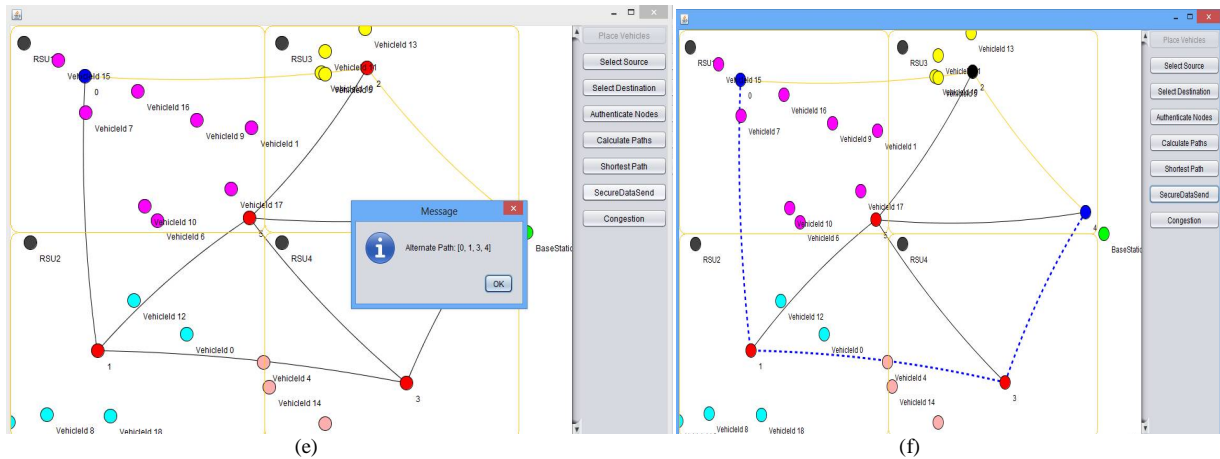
Place Vehicles
Select Source
Select Destination
Authenticate Nodes
Calculate Paths
Shortest Path
SecureDataSend
Congestion

RSU1
VehicleId 15
0
VehicleId 7
VehicleId 16
VehicleId 9
VehicleId 1
RSU3
VehicleId 13
VehicleId 11
2
VehicleId 17
5
VehicleId 10
VehicleId 6
RSU2
RSU4
BaseStatio
VehicleId 12
VehicleId 0
1
VehicleId 4
VehicleId 14
3
VehicleId 8
VehicleId 18

Message
Alternate Path: [0, 1, 3, 4]
OK

(e)

Place Vehicles
Select Source
Select Destination
Authenticate Nodes
Calculate Paths
Shortest Path
SecureDataSend
Congestion

RSU1
VehicleId 15
0
VehicleId 7
VehicleId 16
VehicleId 9
VehicleId 1
RSU3
VehicleId 13
2
VehicleId 17
5
VehicleId 10
VehicleId 6
RSU2
RSU4
4
BaseStatio
VehicleId 12
VehicleId 0
1
VehicleId 4
VehicleId 14
3
VehicleId 8
VehicleId 18

(f)